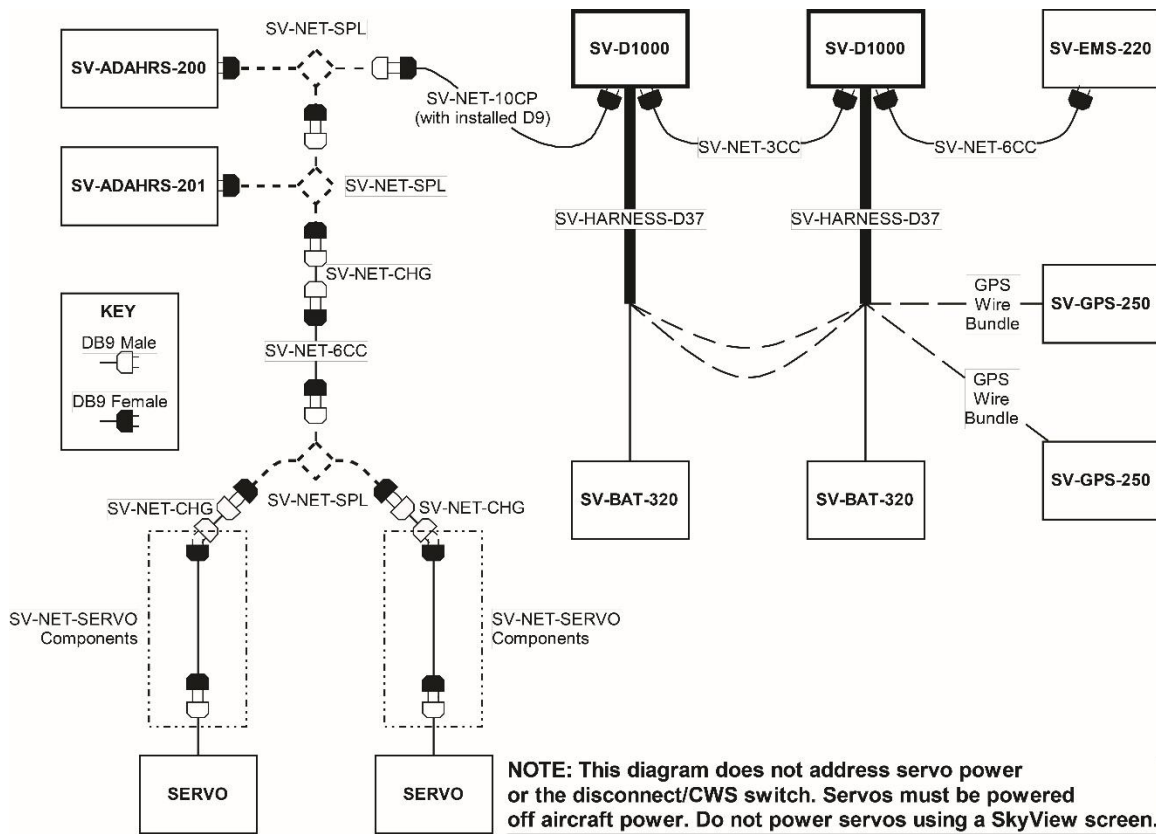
SV-NET-SPL

SV-ADAHRS-200

SV-D1000

SV-D1000

SV-EMS-220

SV-NET-10CP (with installed D9)

SV-NET-3CC

SV-NET-6CC

SV-ADAHRS-201

SV-NET-SPL

SV-HARNESS-D37

SV-HARNESS-D37

SV-NET-CHG

KEY

DB9 Male

DB9 Female

SV-NET-6CC

GPS Wire Bundle

SV-GPS-250

GPS Wire Bundle

SV-GPS-250

SV-BAT-320

SV-BAT-320

SV-NET-CHG

SV-NET-SPL

SV-NET-CHG

SV-NET-SERVO Components

SV-NET-SERVO Components

SERVO

SERVO

NOTE: This diagram does not address servo power or the disconnect/CWS switch. Servos must be powered off aircraft power. Do not power servos using a SkyView screen.